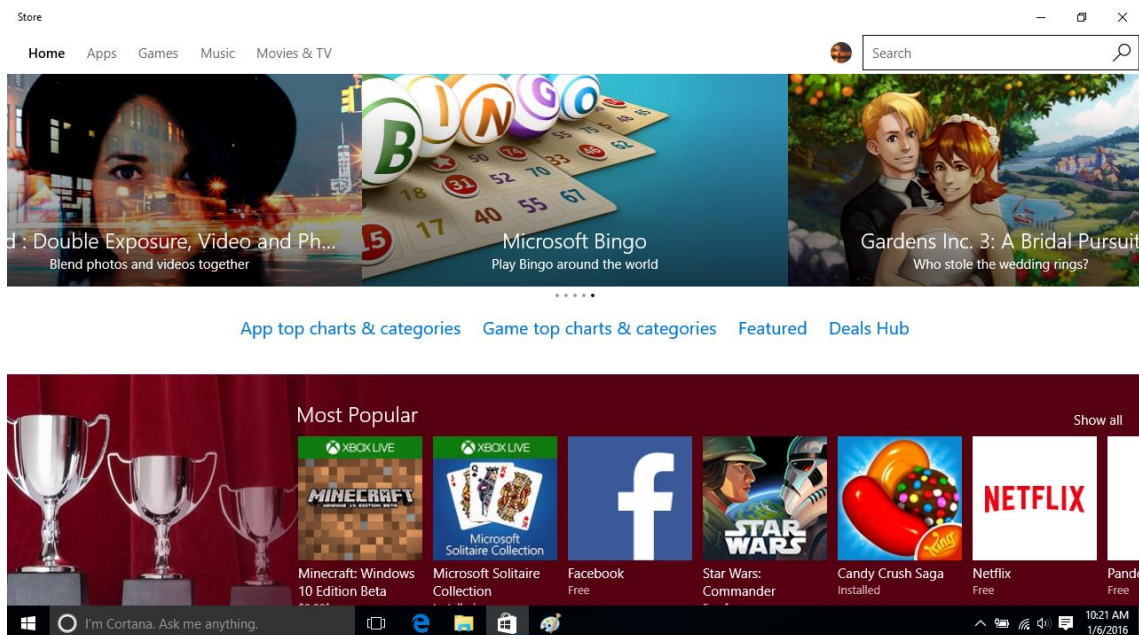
Store

Home Apps Games Music Movies & TV

Search

d : Double Exposure, Video and Ph...
Blend photos and videos together

BINGO
B 18 31 40 17 15 50 52 55 70 67

Microsoft Bingo
Play Bingo around the world

Gardens Inc. 3: A Bridal Pursuit
Who stole the wedding rings?

App top charts & categories Game top charts & categories Featured Deals Hub

Most Popular

Show all

XBOX LIVE
MINECRAFT

XBOX LIVE
Microsoft Solitaire Collection

STAR WARS

NETFLIX

Minecraft: Windows 10 Edition Beta
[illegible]

Microsoft Solitaire Collection
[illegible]

Facebook
Free

Star Wars: Commander
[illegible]

Candy Crush Saga
Installed

Netflix
Free

Pando
Free

I'm Cortana. Ask me anything.

10:21 AM
1/6/2016